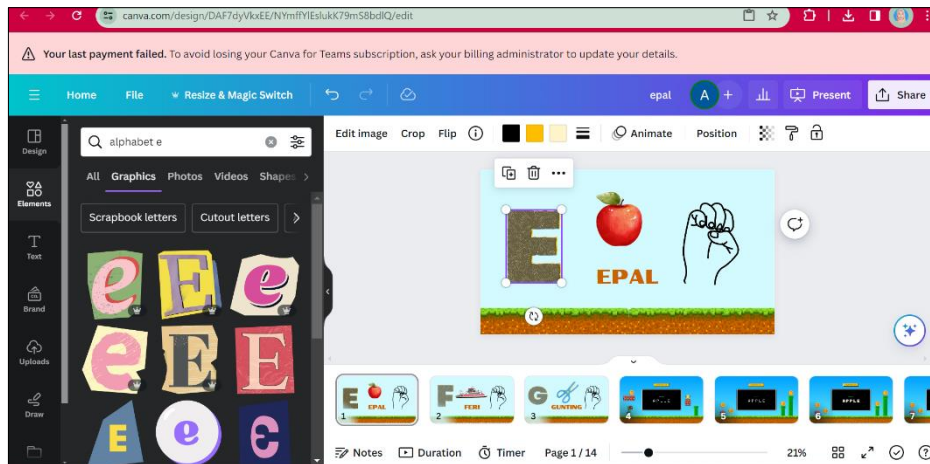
canva.com/design/DAF7dyVkxEE/NYmffYlEslukK79mS8bdlQ/edit

Your last payment failed. To avoid losing your Canva for Teams subscription, ask your billing administrator to update your details.

Home File Resize & Magic Switch epal A Present Share

Design
Elements
Text
Brand
Uploads
Draw

alphabet e

All Graphics Photos Videos Shapes

Scrapbook letters Cutout letters

Edit image Crop Flip Animate Position

E
EPAL

E EPAL
F FERI
G GUNTING

Notes Duration Timer Page 1 / 14 21%